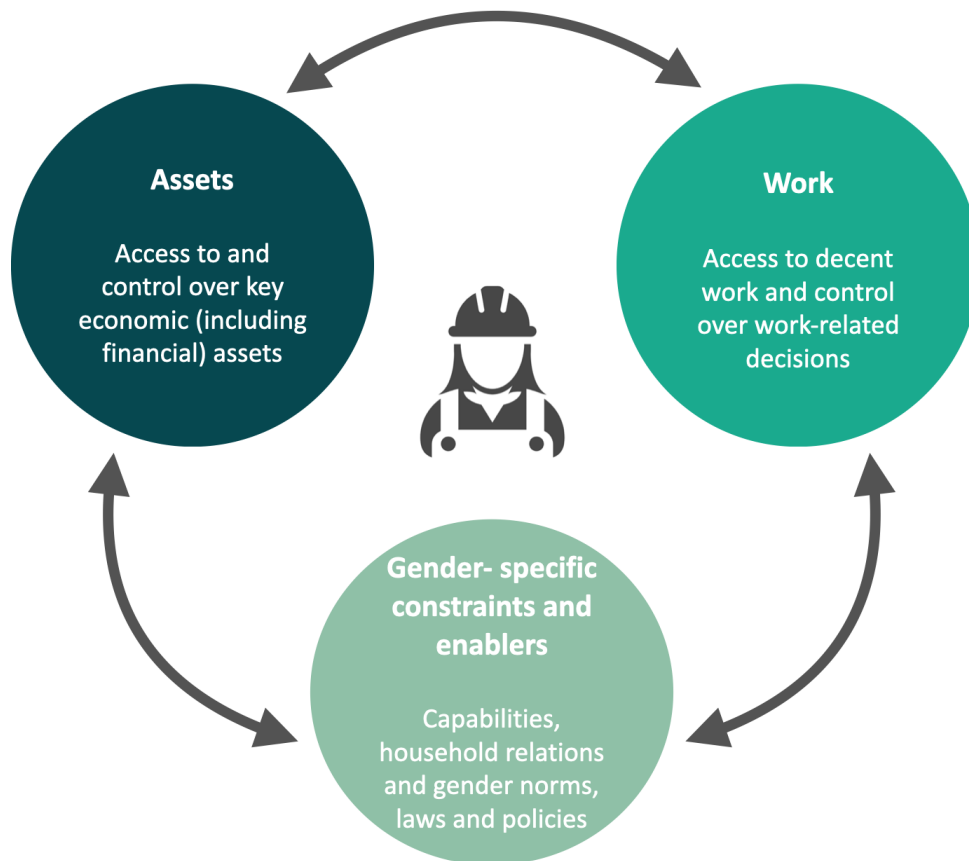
Assets

Access to and control over key economic (including financial) assets

Work

Access to decent work and control over work-related decisions

Gender- specific constraints and enablers

Capabilities, household relations and gender norms, laws and policies